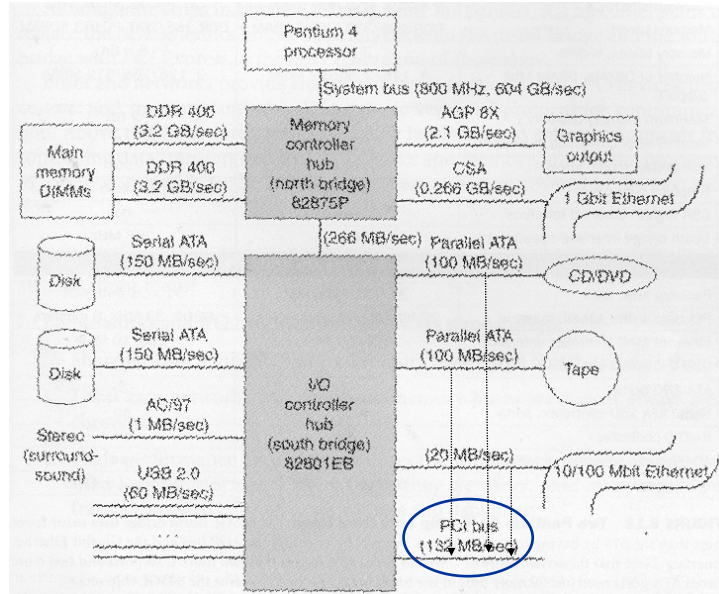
Pentium 4 processor

System bus (800 MHz, 604 GB/sec)

DDR 400 (3.2 GB/sec)

DDR 400 (3.2 GB/sec)

Main memory DIMMs

Memory controller hub (north bridge) 82875P

AGP 8X (2.1 GB/sec)

Graphics output

CSA (0.266 GB/sec)

1 Gbit Ethernet

(266 MB/sec)

Serial ATA (150 MB/sec)

Disk

Parallel ATA (100 MB/sec)

CD/DVD

Serial ATA (150 MB/sec)

Disk

Parallel ATA (100 MB/sec)

Tape

I/O controller hub (south bridge) 82801EB

AC/97 (1 MB/sec)

Stereo (surround-sound)

USB 2.0 (60 MB/sec)

(20 MB/sec)

10/100 Mbit Ethernet

...

PCI bus (132 MB/sec)